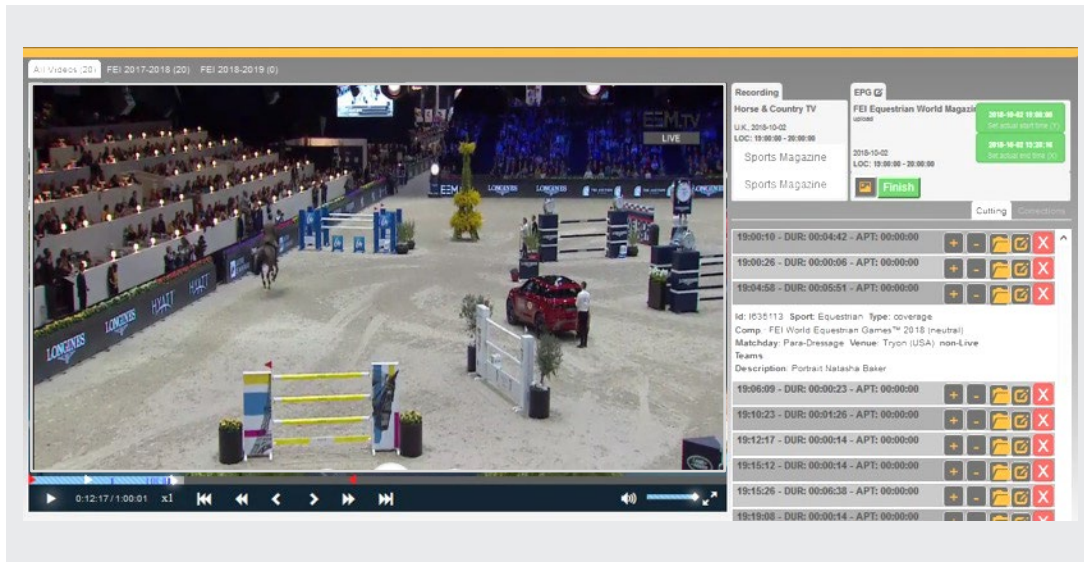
All Videos (20) FEI 2017-2018 (20) FEI 2018-2019 (0)

LIVE

LONGINES LONGINES HYATT

0:12:17 / 1:00:01 x1

Recording
Horse & Country TV
U.K, 2018-10-02
LOC: 19:00:00 - 20:00:00
Sports Magazine
Sports Magazine

EPG
FEI Equestrian World Magazine
upload
2018-10-02
LOC: 19:00:00 - 20:00:00
Finish

2018-10-02 19:00:00
Set actual start time (Y)
2018-10-02 19:20:16
Set actual end time (X)

Cutting Corrections

19:00:10 - DUR: 00:04:42 - APT: 00:00:00
19:00:26 - DUR: 00:00:06 - APT: 00:00:00
19:04:58 - DUR: 00:05:51 - APT: 00:00:00

Id: I635113 Sport: Equestrian Type: coverage
Comp.: FEI World Equestrian Games™ 2018 (neutral)
Matchday: Para-Dressage Venue: Tryon (USA) non-Live
Teams
Description: Portrait Natasha Baker

19:06:09 - DUR: 00:00:23 - APT: 00:00:00
19:10:23 - DUR: 00:01:26 - APT: 00:00:00
19:12:17 - DUR: 00:00:14 - APT: 00:00:00
19:15:12 - DUR: 00:00:14 - APT: 00:00:00
19:15:26 - DUR: 00:06:38 - APT: 00:00:00
19:19:08 - DUR: 00:00:14 - APT: 00:00:00